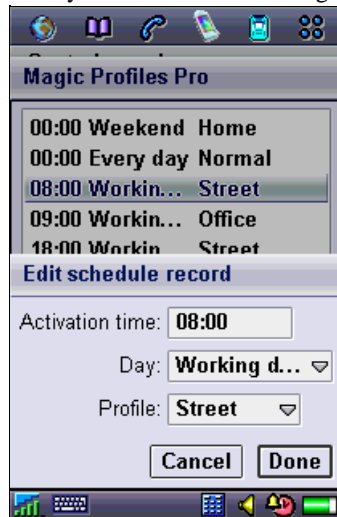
Magic Profiles Pro

00:00 Weekend Home
00:00 Every day Normal
08:00 Workin... Street
09:00 Workin... Office
18:00 Workin... Street

Edit schedule record

Activation time: 08:00

Day: Working d...

Profile: Street

Cancel Done